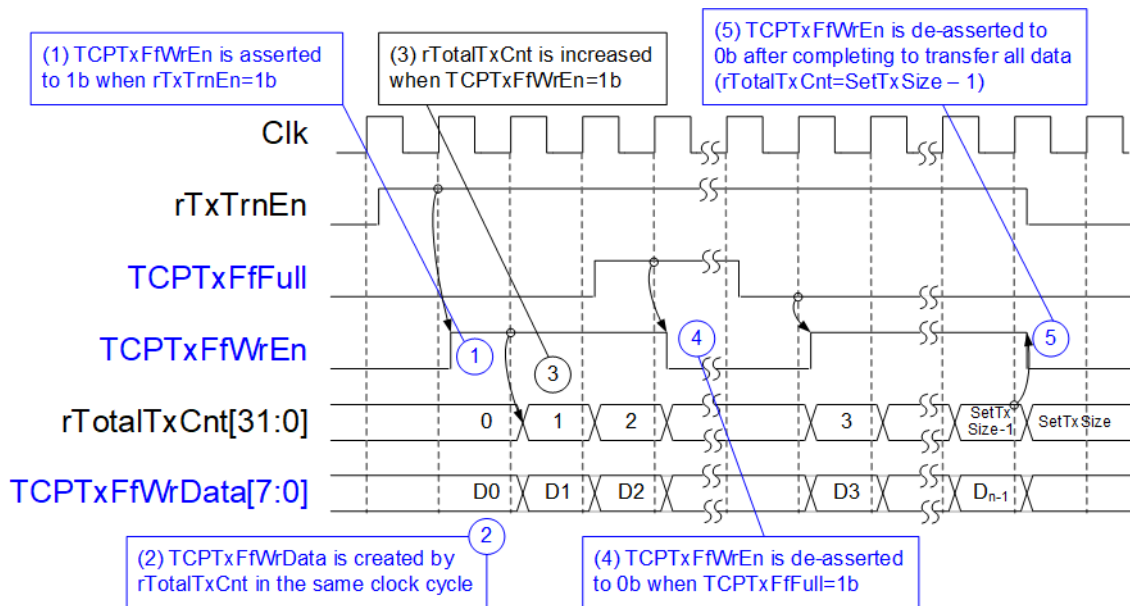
(1) TCPTxFfWrEn is asserted to 1b when rTxTrnEn=1b

(3) rTotalTxCnt is increased when TCPTxFfWrEn=1b

(5) TCPTxFfWrEn is de-asserted to 0b after completing to transfer all data (rTotalTxCnt=SetTxSize – 1)

Clk

rTxTrnEn

TCPTxFfFull

TCPTxFfWrEn

1

3

4

5

rTotalTxCnt[31:0]

0

1

2

3

SetTx Size-1

SetTxSize

TCPTxFfWrData[7:0]

D0

D1

D2

D3

$D_{n-1}$

2

(2) TCPTxFfWrData is created by rTotalTxCnt in the same clock cycle

(4) TCPTxFfWrEn is de-asserted to 0b when TCPTxFfFull=1b